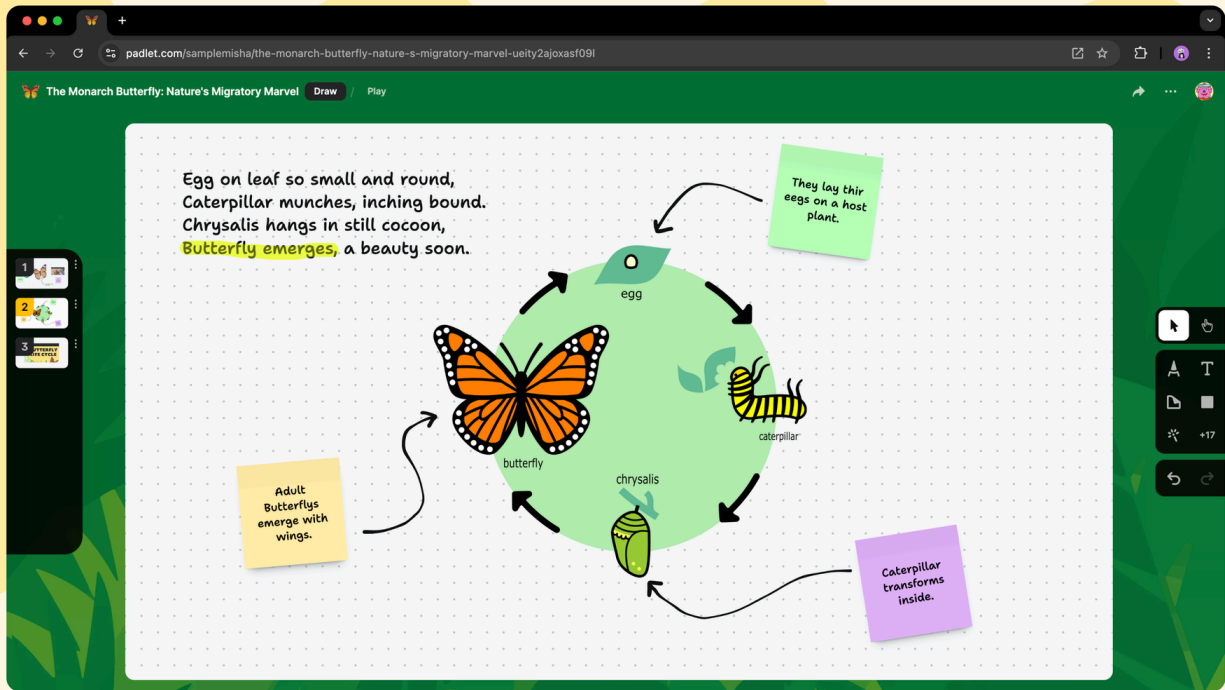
+

padlet.com/samplemisha/the-monarch-butterfly-nature-s-migratory-marvel-ueity2ajoxasf09l

The Monarch Butterfly: Nature's Migratory Marvel Draw / Play

Egg on leaf so small and round,
Caterpillar munches, inching bound.
Chrysalis hangs in still cocoon,
Butterfly emerges, a beauty soon.

They lay thir eggs on a host plant.

egg

caterpillar

chrysalis

butterfly

Adult Butterflys emerge with wings.

Caterpillar transforms inside.

1

2

3

+17